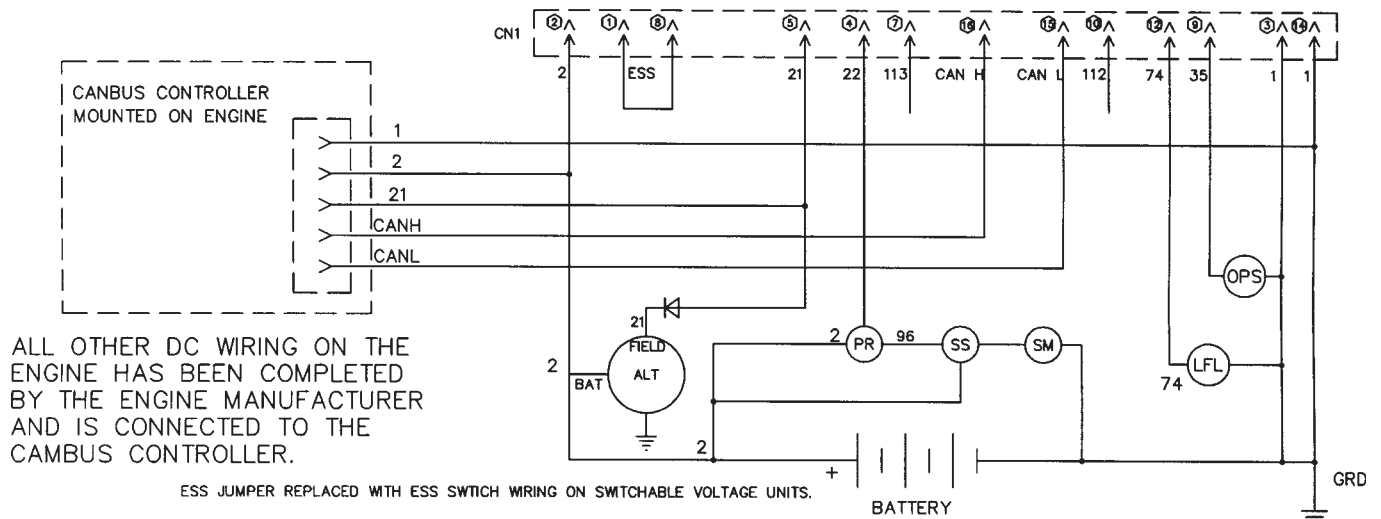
CN1
2 1 8 5 4 7 16 15 10 12 9 3 14
2
ESS
21 22 113 CAN H CAN L 112 74 35 1 1

CANBUS CONTROLLER MOUNTED ON ENGINE

1
2
21
CANH
CANL

OPS

21
FIELD
ALT
BAT
2

2 PR 96 SS SM

LFL
74

ALL OTHER DC WIRING ON THE ENGINE HAS BEEN COMPLETED BY THE ENGINE MANUFACTURER AND IS CONNECTED TO THE CAMBUS CONTROLLER.

2
+
BATTERY
GRD

ESS JUMPER REPLACED WITH ESS SWTICH WIRING ON SWITCHABLE VOLTAGE UNITS.